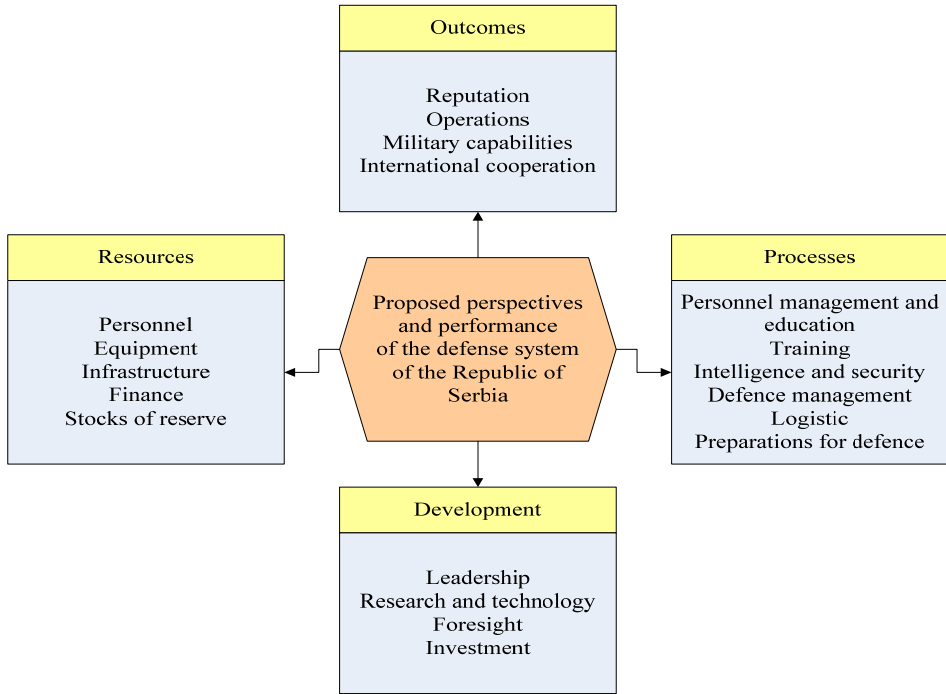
Outcomes

Reputation
Operations
Military capabilities
International cooperation

Resources

Personnel
Equipment
Infrastructure
Finance
Stocks of reserve

Proposed perspectives and performance of the defense system of the Republic of Serbia

Processes

Personnel management and education
Training
Intelligence and security
Defence management
Logistic
Preparations for defence

Development

Leadership
Research and technology
Foresight
Investment